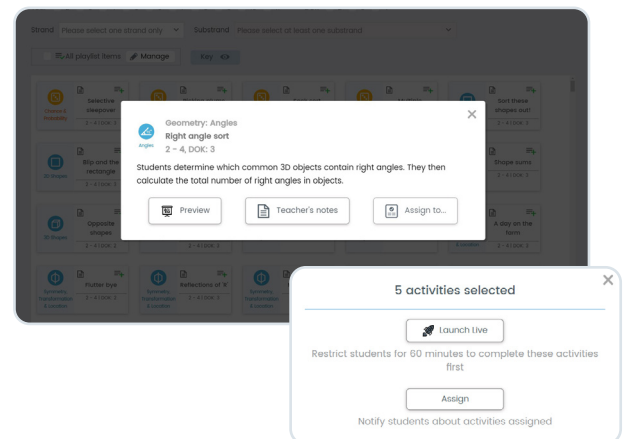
Strand Please select one strand only Substrand Please select at least one substrand

All playlist items Manage Key

Chance & Probability Selective sleepover 2 - 4 | DOK: 3

Sort these shapes out! 2 - 4 | DOK: 3

3D Shapes Blip and the rectangle 2 - 4 | DOK: 3

Shape sums 2 - 4 | DOK: 3

3D Shapes Opposite shapes 2 - 4 | DOK: 3

A day on the farm 2 - 4 | DOK: 3

Symmetry, Transformation & Location Flutter bye 2 - 4 | DOK: 3

Symmetry, Transformation & Location Reflections of 'A' 2 - 4 | DOK: 3

Symmetry, Transformation & Location

Angles Geometry: Angles
Right angle sort
2 - 4, DOK: 3

Students determine which common 3D objects contain right angles. They then calculate the total number of right angles in objects.

Preview Teacher's notes Assign to...

5 activities selected

Launch live

Restrict students for 60 minutes to complete these activities first

Assign

Notify students about activities assigned